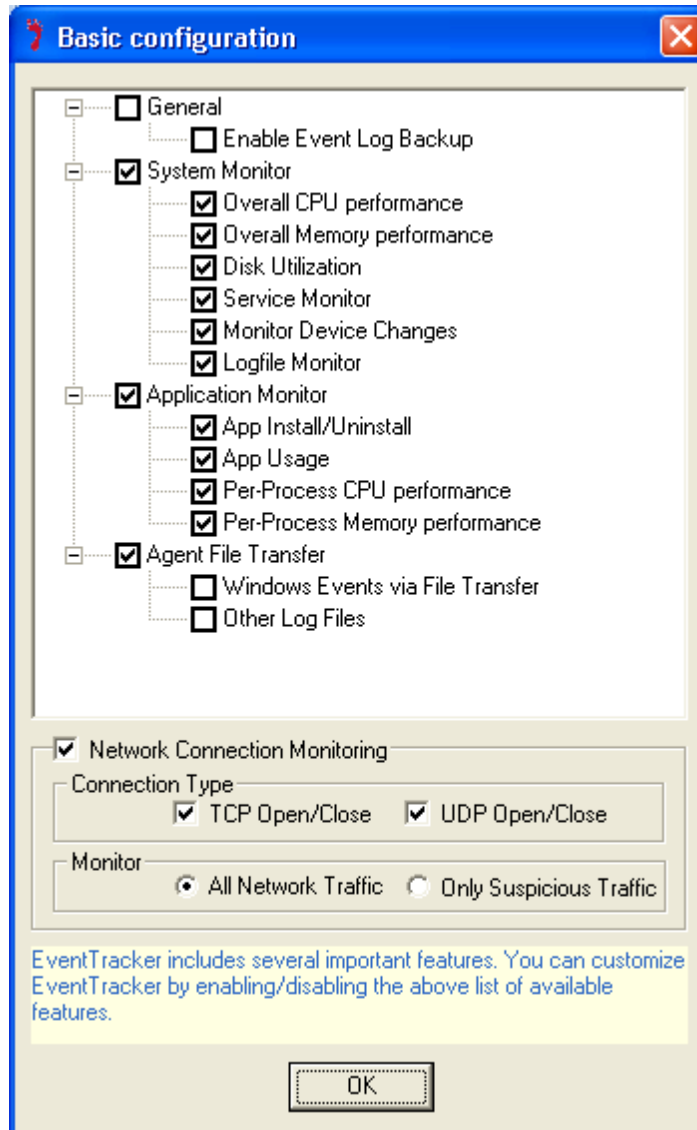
Basic configuration

General
Enable Event Log Backup
System Monitor
Overall CPU performance
Overall Memory performance
Disk Utilization
Service Monitor
Monitor Device Changes
Logfile Monitor
Application Monitor
App Install/Uninstall
App Usage
Per-Process CPU performance
Per-Process Memory performance
Agent File Transfer
Windows Events via File Transfer
Other Log Files

Network Connection Monitoring
Connection Type
TCP Open/Close
UDP Open/Close
Monitor
All Network Traffic
Only Suspicious Traffic

EventTracker includes several important features. You can customize EventTracker by enabling/disabling the above list of available features.

OK